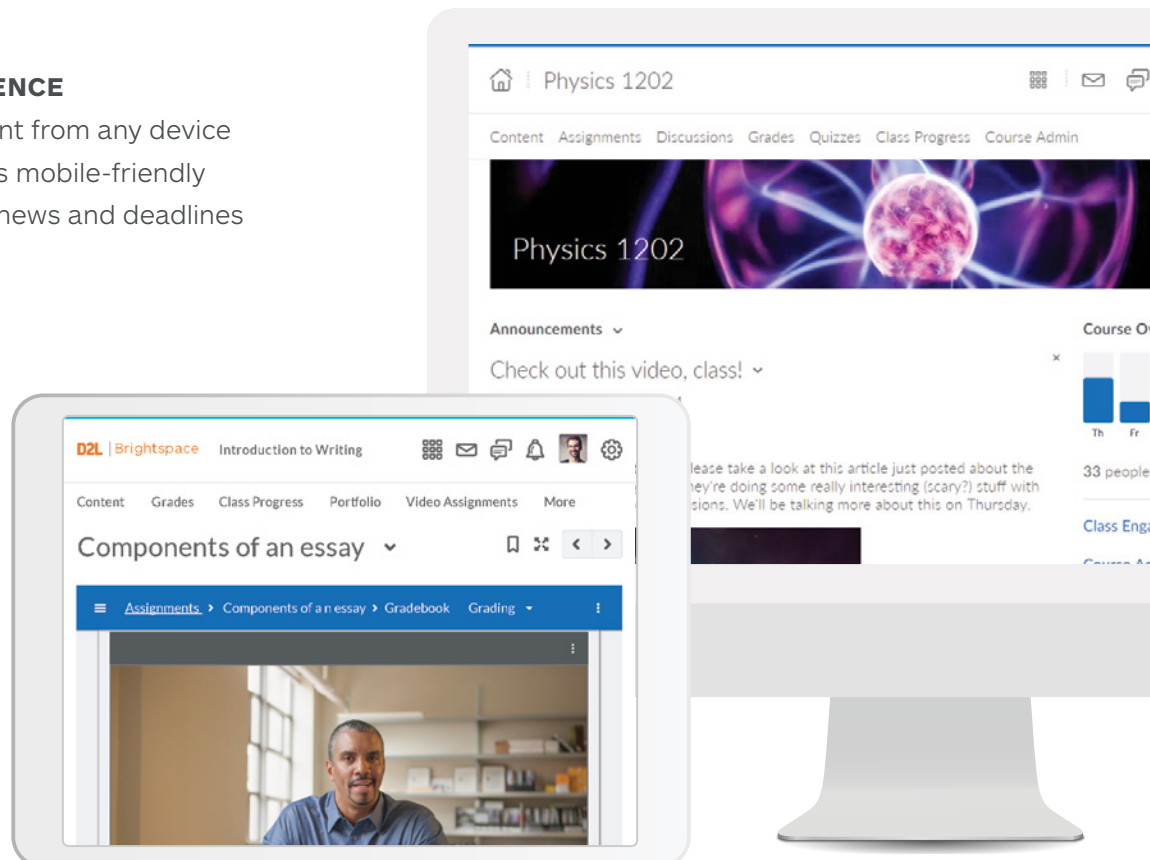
ENCE
nt from any device
s mobile-friendly
news and deadlines

Physics 1202

Content Assignments Discussions Grades Quizzes Class Progress Course Admin

Physics 1202

Announcements

Check out this video, class!

×

lease take a look at this article just posted about the ney're doing some really interesting (scary?) stuff with sions. We'll be talking more about this on Thursday.

Course O

Th Fr

33 people

Class Eng

D2L | Brightspace Introduction to Writing

Content Grades Class Progress Portfolio Video Assignments More

Components of an essay

Assignments › Components of an essay › Gradebook Grading